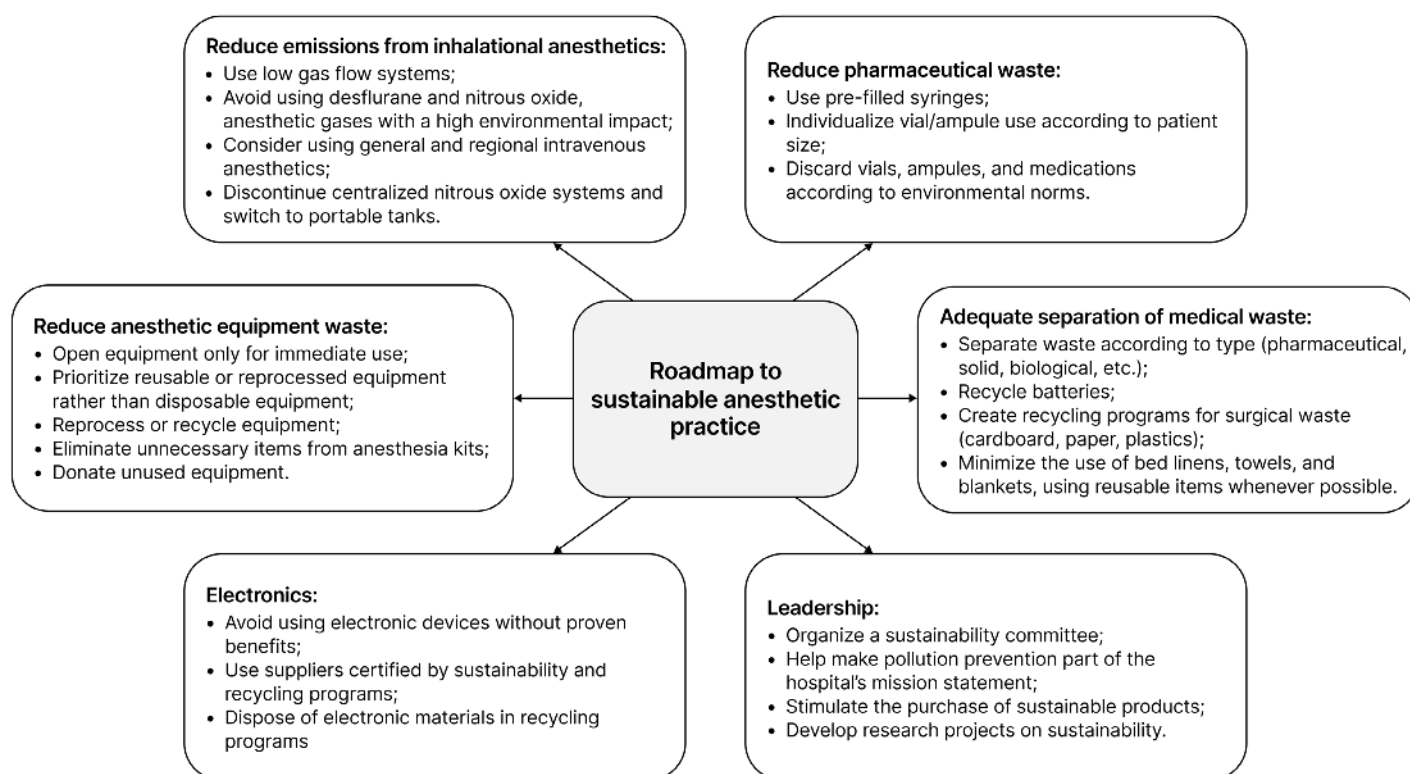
Roadmap to sustainable anesthetic practice

Reduce emissions from inhalational anesthetics:
• Use low gas flow systems;
• Avoid using desflurane and nitrous oxide, anesthetic gases with a high environmental impact;
• Consider using general and regional intravenous anesthetics;
• Discontinue centralized nitrous oxide systems and switch to portable tanks.

Reduce pharmaceutical waste:
• Use pre-filled syringes;
• Individualize vial/ampule use according to patient size;
• Discard vials, ampules, and medications according to environmental norms.

Reduce anesthetic equipment waste:
• Open equipment only for immediate use;
• Prioritize reusable or reprocessed equipment rather than disposable equipment;
• Reprocess or recycle equipment;
• Eliminate unnecessary items from anesthesia kits;
• Donate unused equipment.

Adequate separation of medical waste:
• Separate waste according to type (pharmaceutical, solid, biological, etc.);
• Recycle batteries;
• Create recycling programs for surgical waste (cardboard, paper, plastics);
• Minimize the use of bed linens, towels, and blankets, using reusable items whenever possible.

Electronics:
• Avoid using electronic devices without proven benefits;
• Use suppliers certified by sustainability and recycling programs;
• Dispose of electronic materials in recycling programs

Leadership:
• Organize a sustainability committee;
• Help make pollution prevention part of the hospital's mission statement;
• Stimulate the purchase of sustainable products;
• Develop research projects on sustainability.